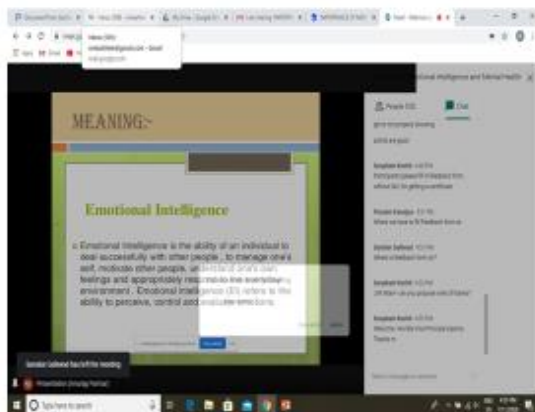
MEANING:-

Emotional Intelligence

Emotional Intelligence is the ability of an individual to deal successfully with other people , to manage one's self, motivate other people, understand one's own feelings and appropriately respond to the everyday environment . Emotional Intelligence (EI) refers to the ability to perceive, control and evaluate emotions.

onal Intelligence and Mental Health

People (33)

Chat

Type here to search

Presentation (Anurag Pathak)